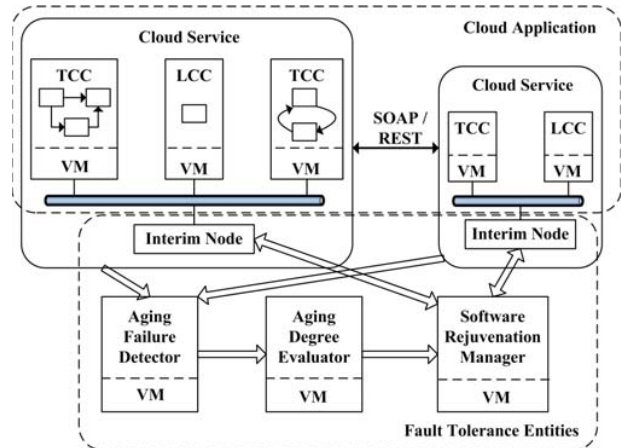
Cloud Application

Cloud Service

TCC

VM

LCC

VM

TCC

VM

SOAP / REST

Cloud Service

TCC

VM

LCC

VM

Interim Node

Interim Node

Aging Failure Detector

VM

Aging Degree Evaluator

VM

Software Rejuvenation Manager

VM

Fault Tolerance Entities